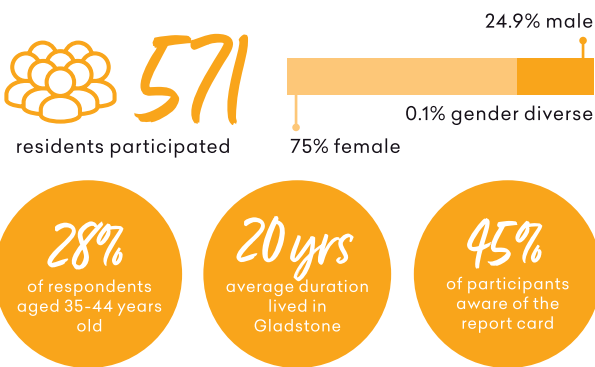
571
residents participated

24.9% male

0.1% gender diverse

75% female

28%
of respondents aged 35-44 years old

20 yrs
average duration lived in Gladstone

45%
of participants aware of the report card